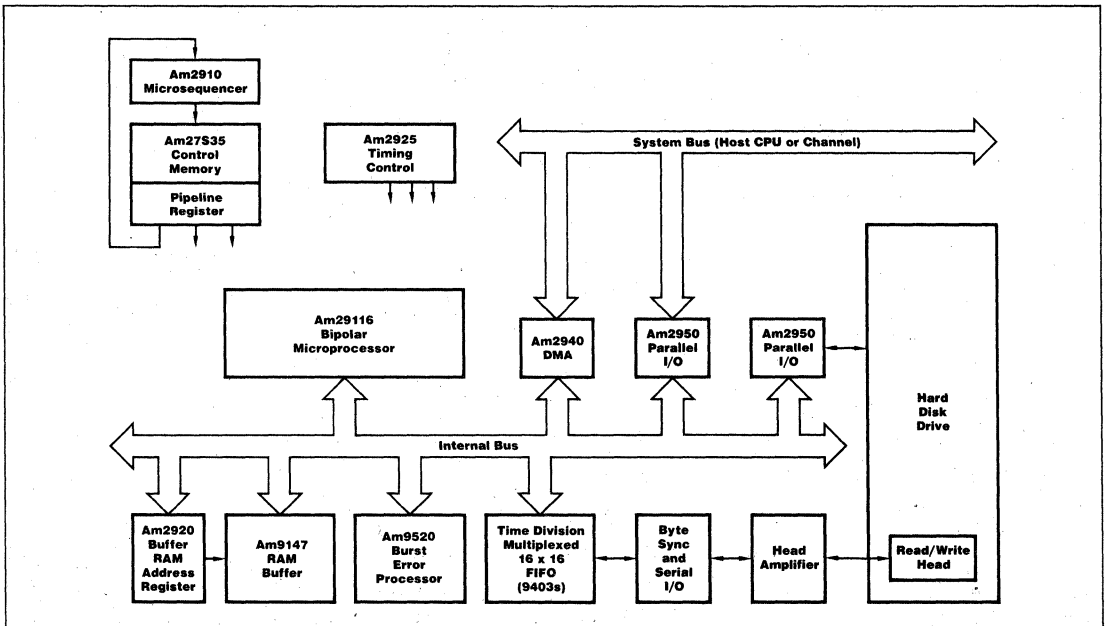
Am2910
Microsequencer

Am27S35
Control
Memory

Pipeline
Register

Am2925
Timing
Control

System Bus (Host CPU or Channel)

Am29116
Bipolar
Microprocessor

Am2940
DMA

Am2950
Parallel
I/O

Am2950
Parallel
I/O

Hard
Disk
Drive

Internal Bus

Am2920
Buffer
RAM
Address
Register

Am9147
RAM
Buffer

Am9520
Burst
Error
Processor

Time Division
Multiplexed
16 x 16
FIFO
(9403s)

Byte
Sync
and
Serial
I/O

Head
Amplifier

Read/Write
Head